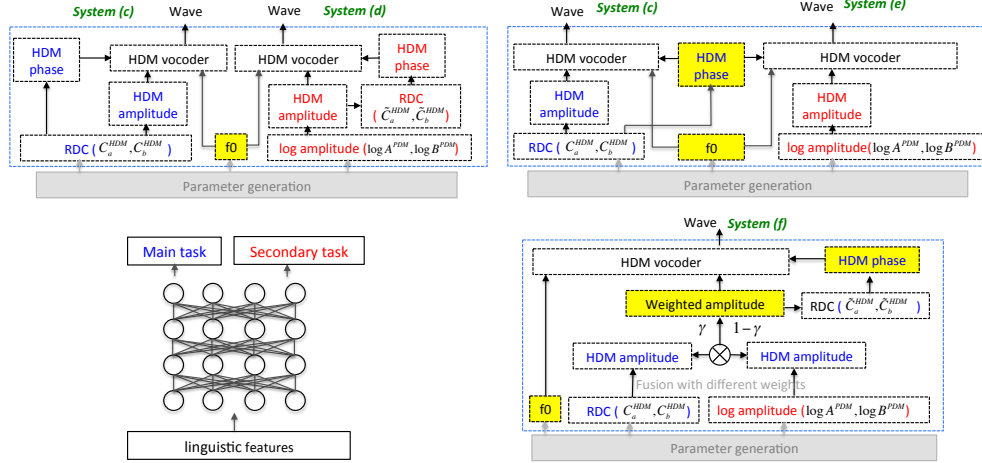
System (c) Wave Wave System (d)

HDM phase
HDM vocoder
HDM vocoder
HDM phase
HDM amplitude
HDM amplitude
RDC ( $\tilde{C}_a^{HDM}, \tilde{C}_b^{HDM}$ )
RDC ( $C_a^{HDM}, C_b^{HDM}$ )
f0
log amplitude ( $\log A^{PDM}, \log B^{PDM}$ )
Parameter generation

Wave System (c) Wave System (e)

HDM vocoder
HDM phase
HDM vocoder
HDM amplitude
HDM amplitude
RDC ( $C_a^{HDM}, C_b^{HDM}$ )
f0
log amplitude( $\log A^{PDM}, \log B^{PDM}$ )
Parameter generation

Main task
Secondary task
linguistic features

Wave System (f)

HDM vocoder
HDM phase
Weighted amplitude
RDC ( $\tilde{C}_a^{HDM}, \tilde{C}_b^{HDM}$ )
$\gamma$ $1-\gamma$
HDM amplitude
HDM amplitude
Fusion with different weights
f0
RDC ( $C_a^{HDM}, C_b^{HDM}$ )
log amplitude ( $\log A^{PDM}, \log B^{PDM}$ )
Parameter generation